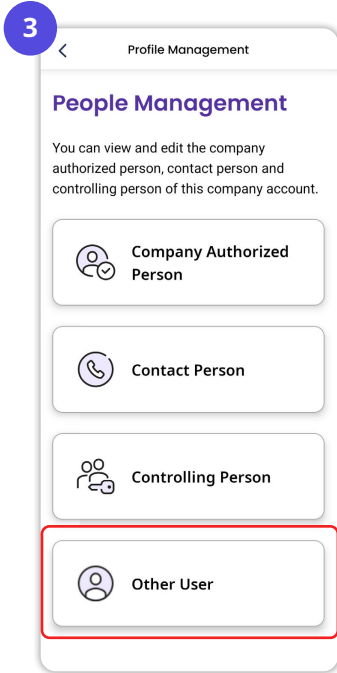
3

<

Profile Management

People Management

You can view and edit the company authorized person, contact person and controlling person of this company account.

Company Authorized Person

Contact Person

Controlling Person

Other User